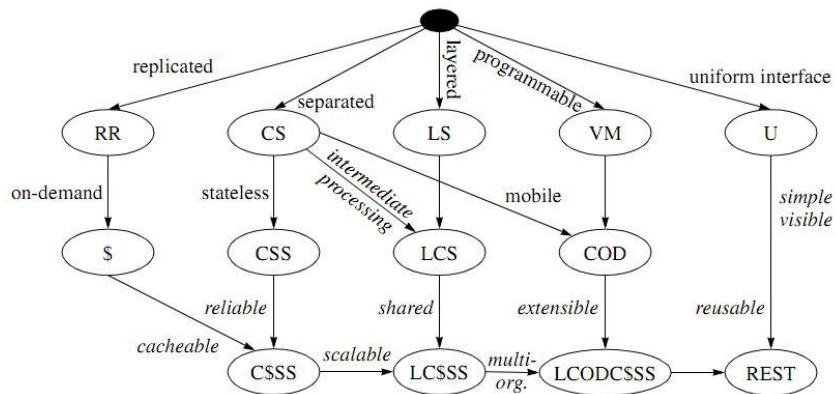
replicated

separated

layered

programmable

uniform interface

RR

CS

LS

VM

U

on-demand

stateless

intermediate processing

mobile

simple visible

$

CSS

LCS

COD

reliable

shared

extensible

reusable

cacheable

C$SS

scalable

LC$SS

multi-org.

LCODC$SS

REST